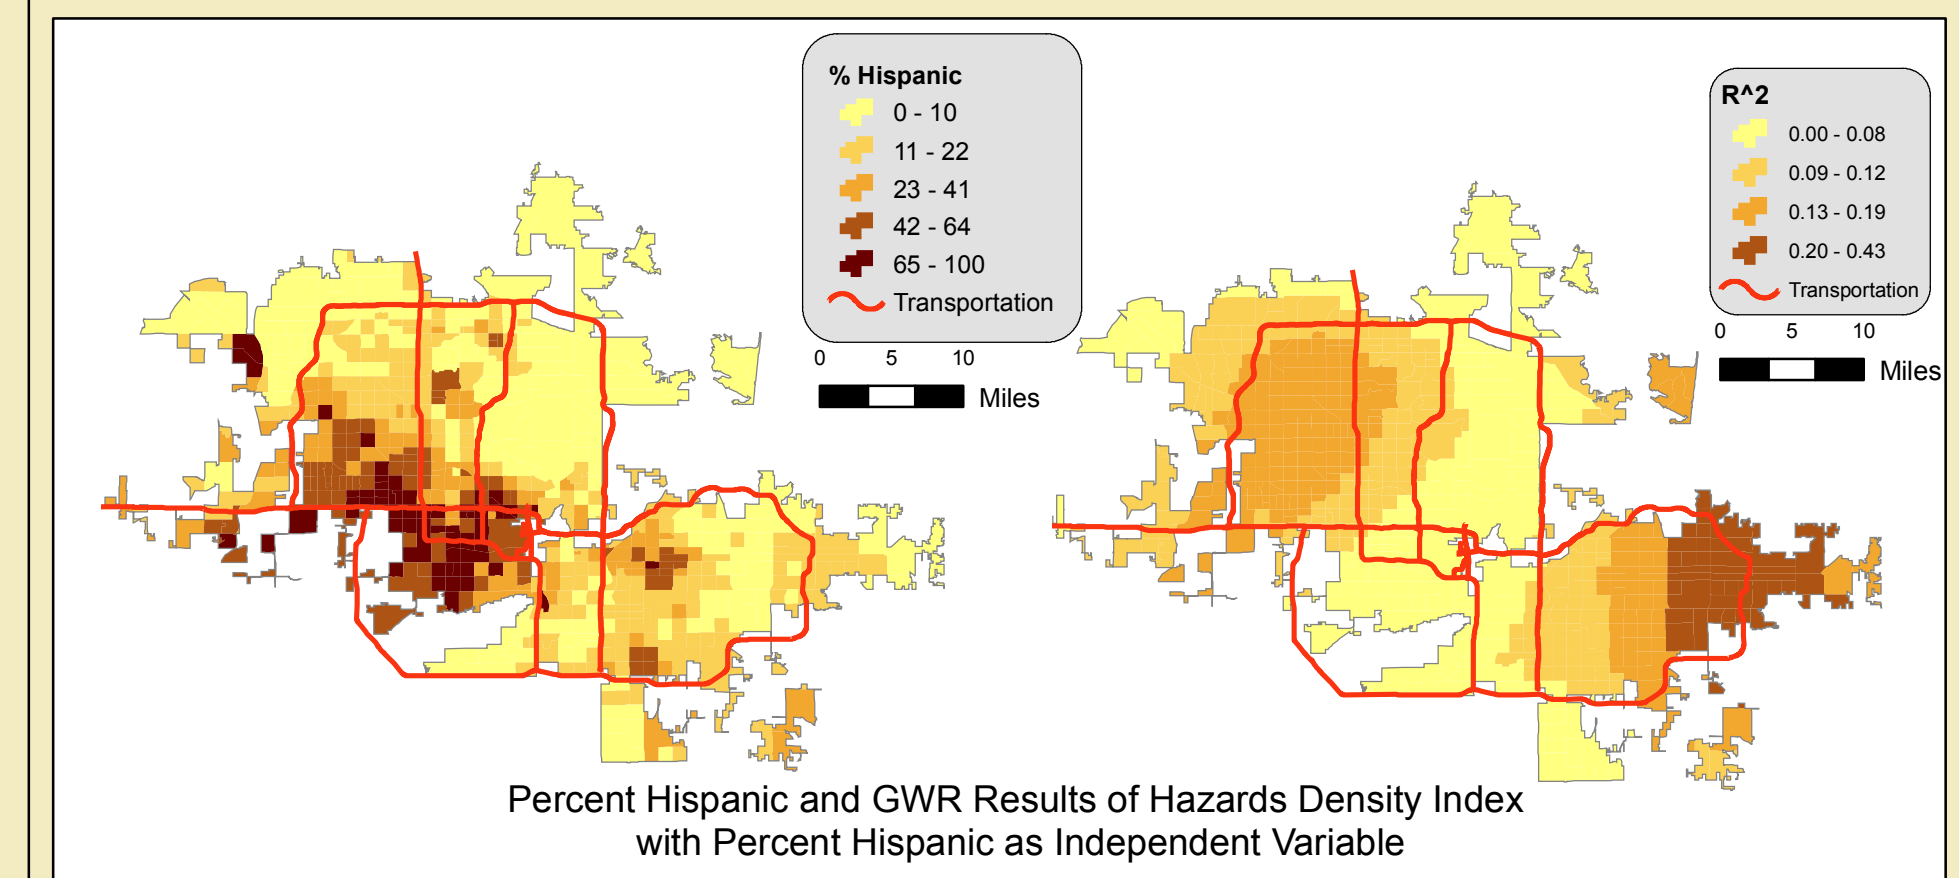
% Hispanic
0 - 10
11 - 22
23 - 41
42 - 64
65 - 100
Transportation

0 5 10
Miles

R^2
0.00 - 0.08
0.09 - 0.12
0.13 - 0.19
0.20 - 0.43
Transportation

0 5 10
Miles

Percent Hispanic and GWR Results of Hazards Density Index with Percent Hispanic as Independent Variable